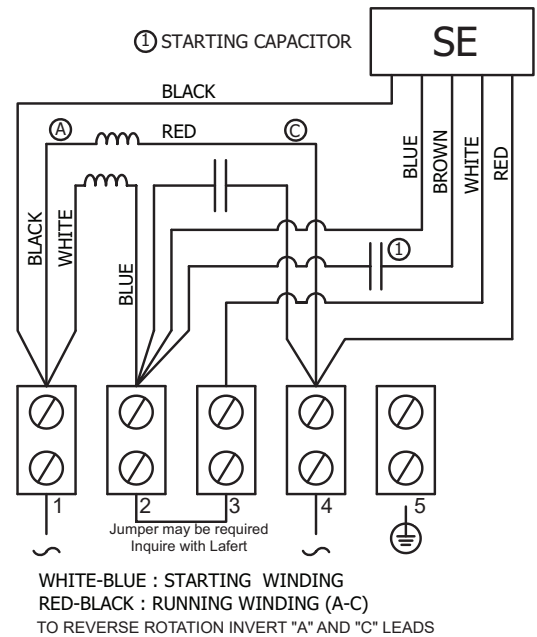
① STARTING CAPACITOR

SE

BLACK

Ⓐ RED Ⓒ

BLUE BROWN WHITE RED

BLACK WHITE

BLUE

①

1 2 3 4 5

Jumper may be required
Inquire with Lafert

WHITE-BLUE : STARTING WINDING
RED-BLACK : RUNNING WINDING (A-C)
TO REVERSE ROTATION INVERT "A" AND "C" LEADS